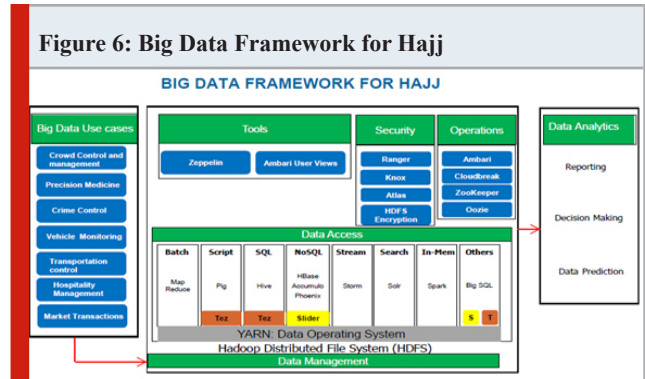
Figure 6: Big Data Framework for Hajj

BIG DATA FRAMEWORK FOR HAJJ

Big Data Use cases

Crowd Control and management

Precision Medicine

Crime Control

Vehicle Monitoring

Transportation control

Hospitality Management

Market Transactions

Tools

Zeppelin

Ambari User Views

Security

Ranger

Knox

Atlas

HDFS Encryption

Operations

Ambari

Cloudbreak

ZooKeeper

Oozie

Data Analytics

Reporting

Decision Making

Data Prediction

Data Access

| Batch | Script | SQL | NoSQL | Stream | Search | In-Mem | Others |
|---|---|---|---|---|---|---|---|
| Map Reduce | Pig | Hive | HBase Accumulo Phoenix | Storm | Solr | Spark | Big SQL |
| | Tez | Tez | Slider | | | | S T |

YARN: Data Operating System

Hadoop Distributed File System (HDFS)

Data Management